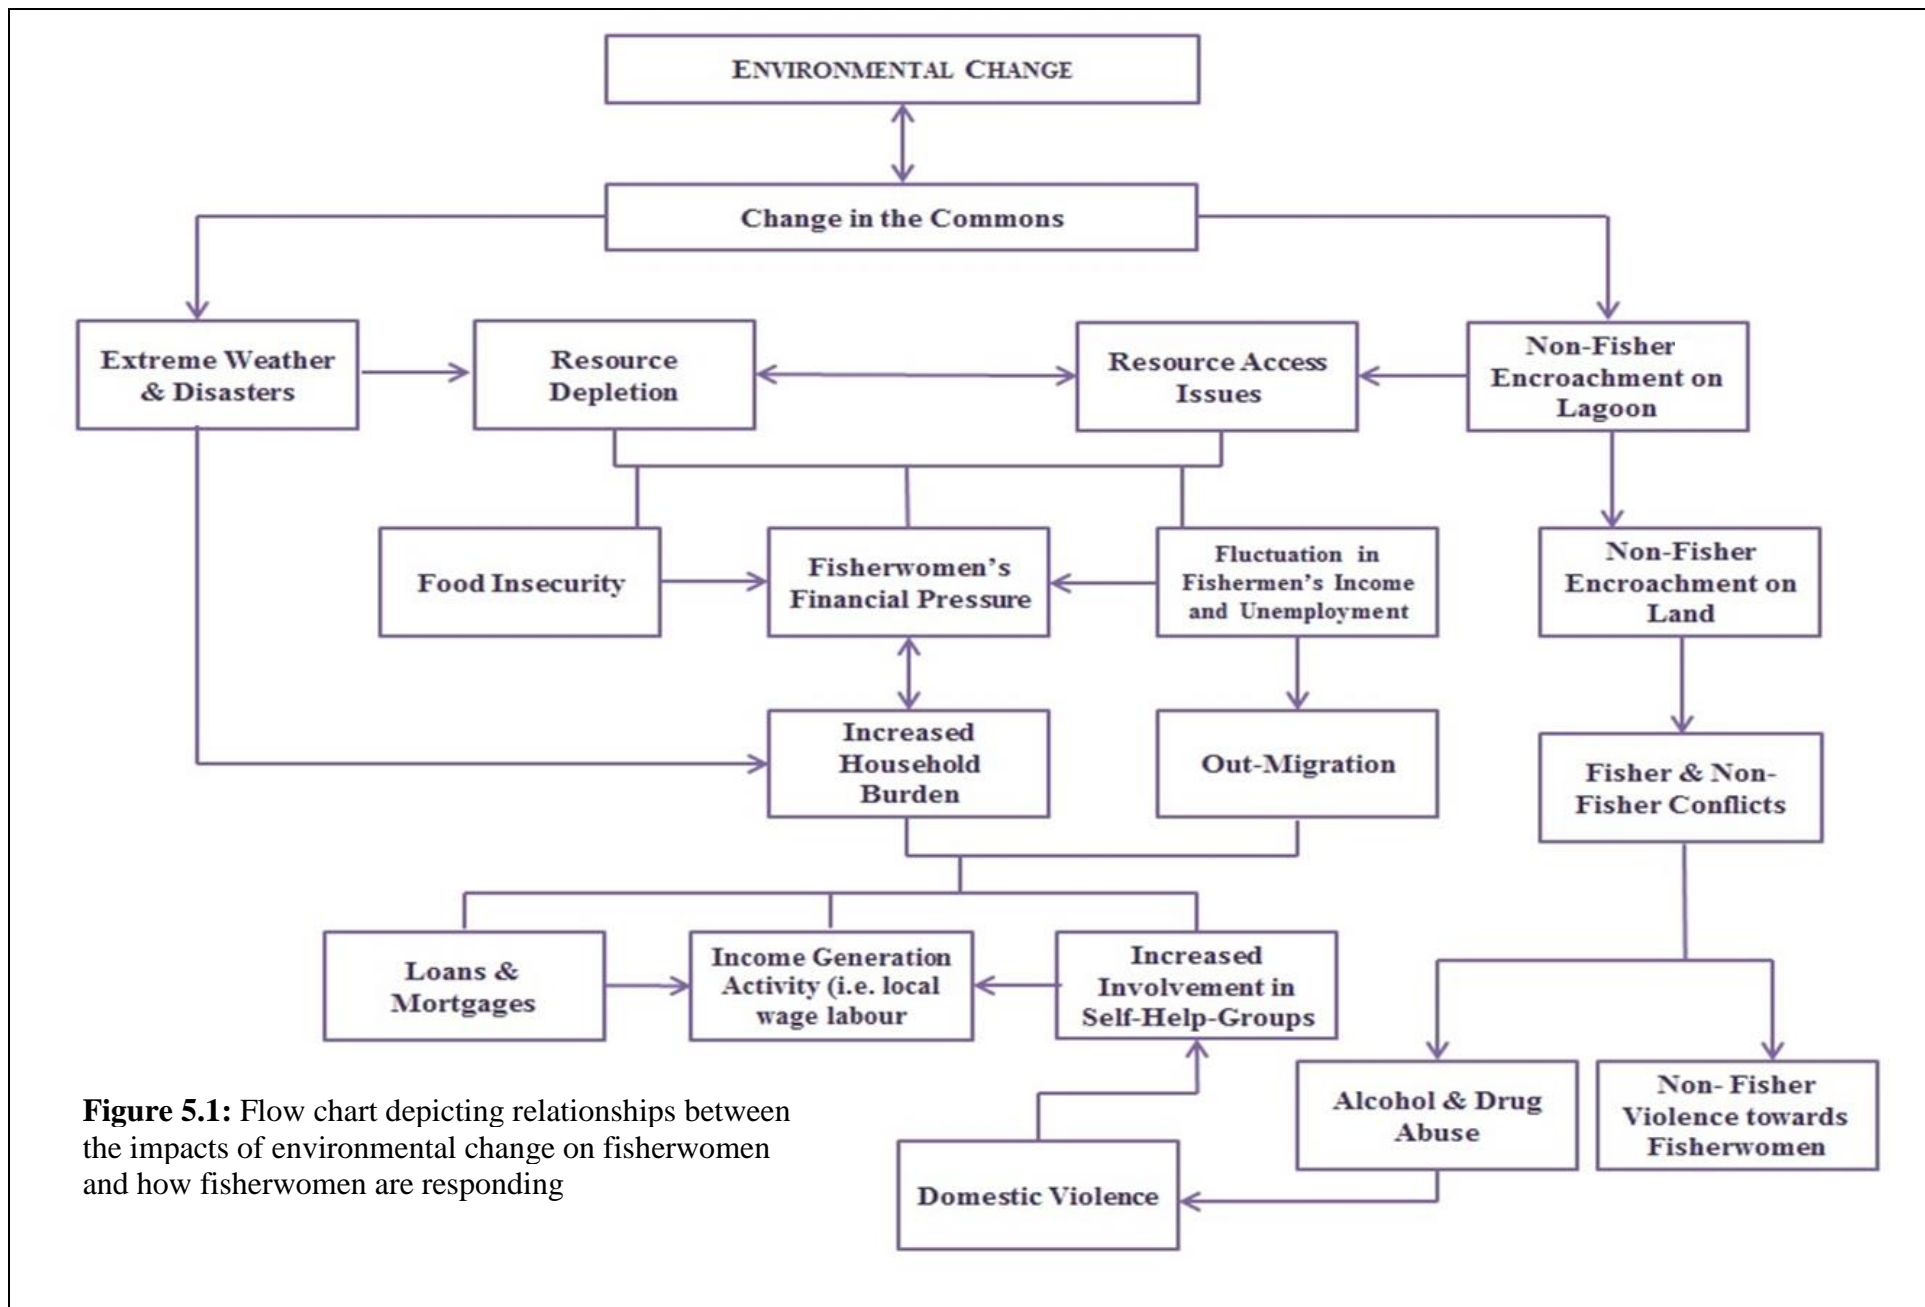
ENVIRONMENTAL CHANGE

Change in the Commons

Extreme Weather & Disasters

Resource Depletion

Resource Access Issues

Non-Fisher Encroachment on Lagoon

Food Insecurity

Fisherwomen's Financial Pressure

Fluctuation in Fishermen's Income and Unemployment

Non-Fisher Encroachment on Land

Increased Household Burden

Out-Migration

Fisher & Non-Fisher Conflicts

Loans & Mortgages

Income Generation Activity (i.e. local wage labour

Increased Involvement in Self-Help-Groups

Alcohol & Drug Abuse

Non- Fisher Violence towards Fisherwomen

Domestic Violence

**Figure 5.1:** Flow chart depicting relationships between the impacts of environmental change on fisherwomen and how fisherwomen are responding